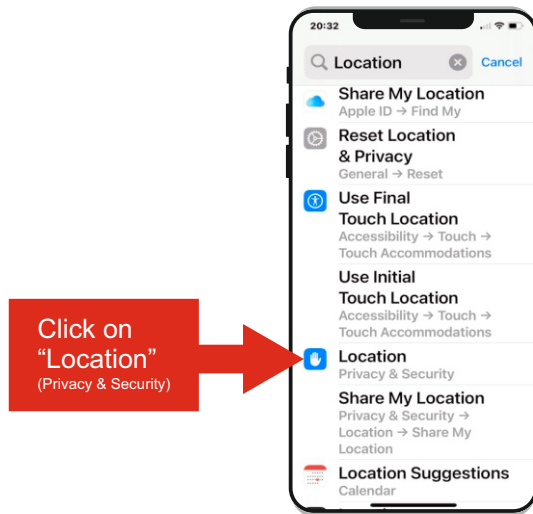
Click on “Location”
(Privacy & Security)

20:32

Location
Cancel

Share My Location
Apple ID → Find My

Reset Location & Privacy
General → Reset

Use Final Touch Location
Accessibility → Touch → Touch Accommodations

Use Initial Touch Location
Accessibility → Touch → Touch Accommodations

Location
Privacy & Security

Share My Location
Privacy & Security → Location → Share My Location

Location Suggestions
Calendar